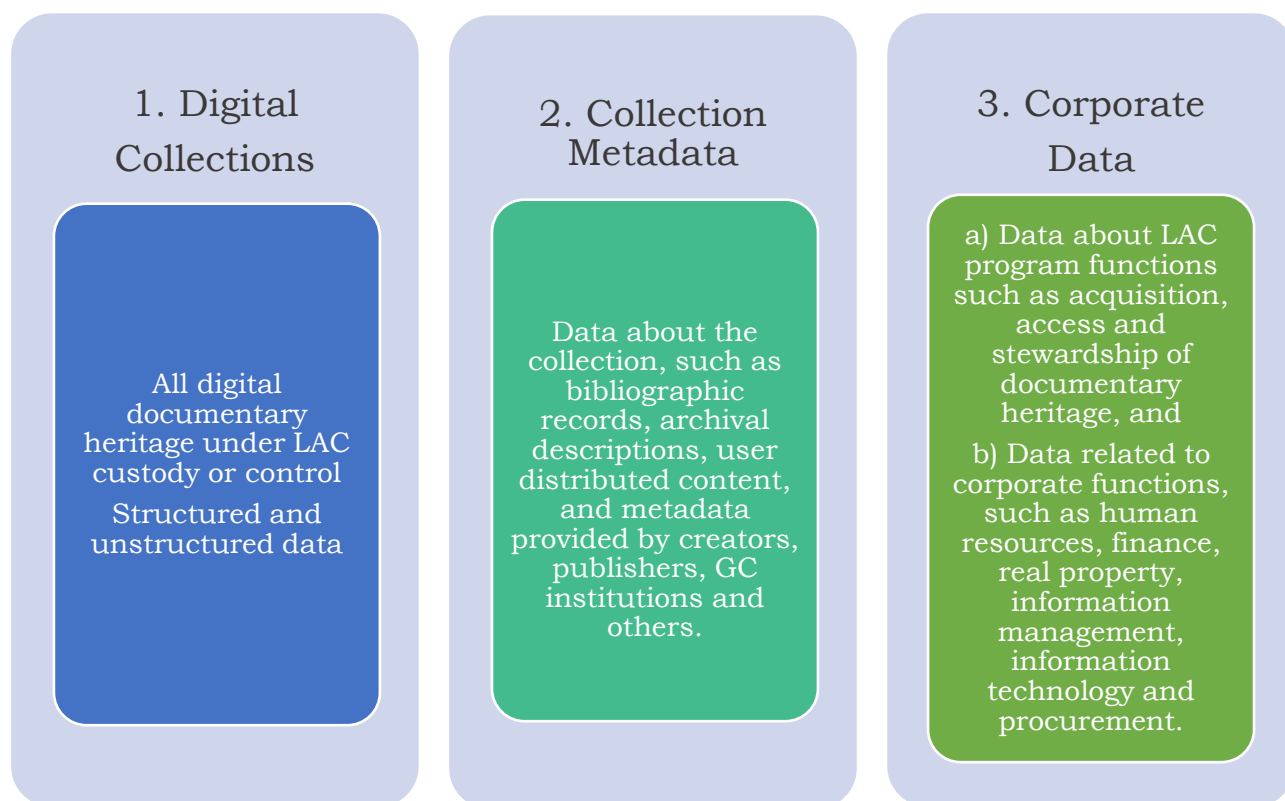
1. Digital Collections

All digital documentary heritage under LAC custody or control

Structured and unstructured data

2. Collection Metadata

Data about the collection, such as bibliographic records, archival descriptions, user distributed content, and metadata provided by creators, publishers, GC institutions and others.

3. Corporate Data

a) Data about LAC program functions such as acquisition, access and stewardship of documentary heritage, and

b) Data related to corporate functions, such as human resources, finance, real property, information management, information technology and procurement.